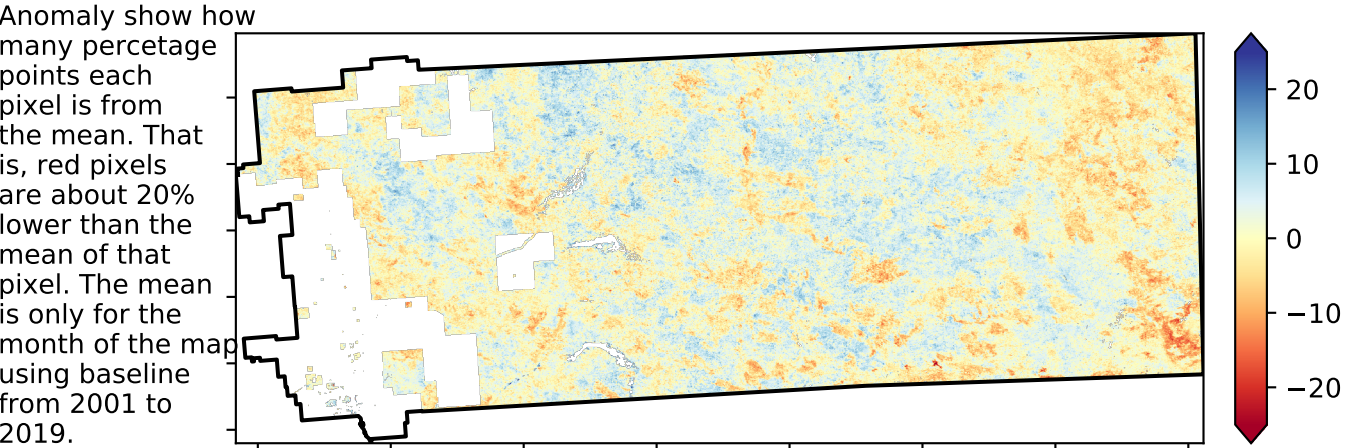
Anomaly show how many percetage points each pixel is from the mean. That is, red pixels are about 20% lower than the mean of that pixel. The mean is only for the month of the map using baseline from 2001 to 2019.

20
10
0
−10
−20